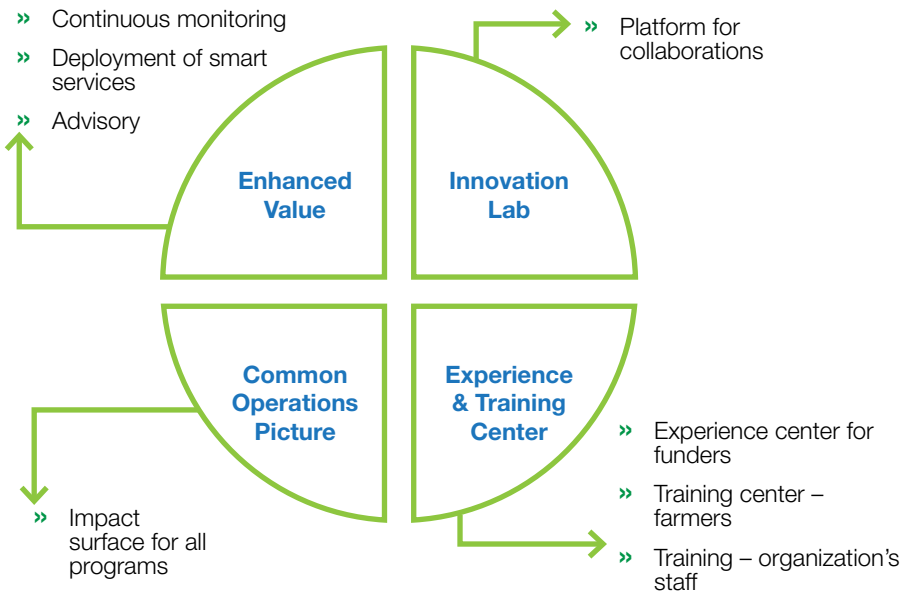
» Continuous monitoring

» Deployment of smart services

» Advisory

Enhanced Value

Innovation Lab

» Platform for collaborations

Common Operations Picture

Experience & Training Center

» Experience center for funders

» Training center – farmers

» Training – organization's staff

» Impact surface for all programs